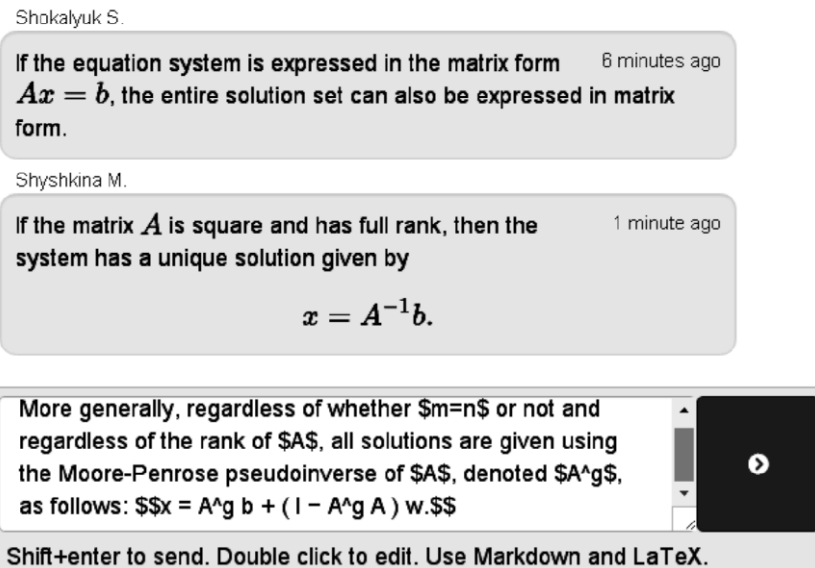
Shokalyuk S.

If the equation system is expressed in the matrix form $Ax = b$, the entire solution set can also be expressed in matrix form.

6 minutes ago

Shyshkina M.

If the matrix $A$ is square and has full rank, then the system has a unique solution given by

$$x = A^{-1}b.$$

1 minute ago

More generally, regardless of whether \$m=n\$ or not and regardless of the rank of \$A\$, all solutions are given using the Moore-Penrose pseudoinverse of \$A\$, denoted \$A^g\$, as follows: \$\$x = A^g b + ( I − A^g A ) w.\$\$

Shift+enter to send. Double click to edit. Use Markdown and LaTeX.